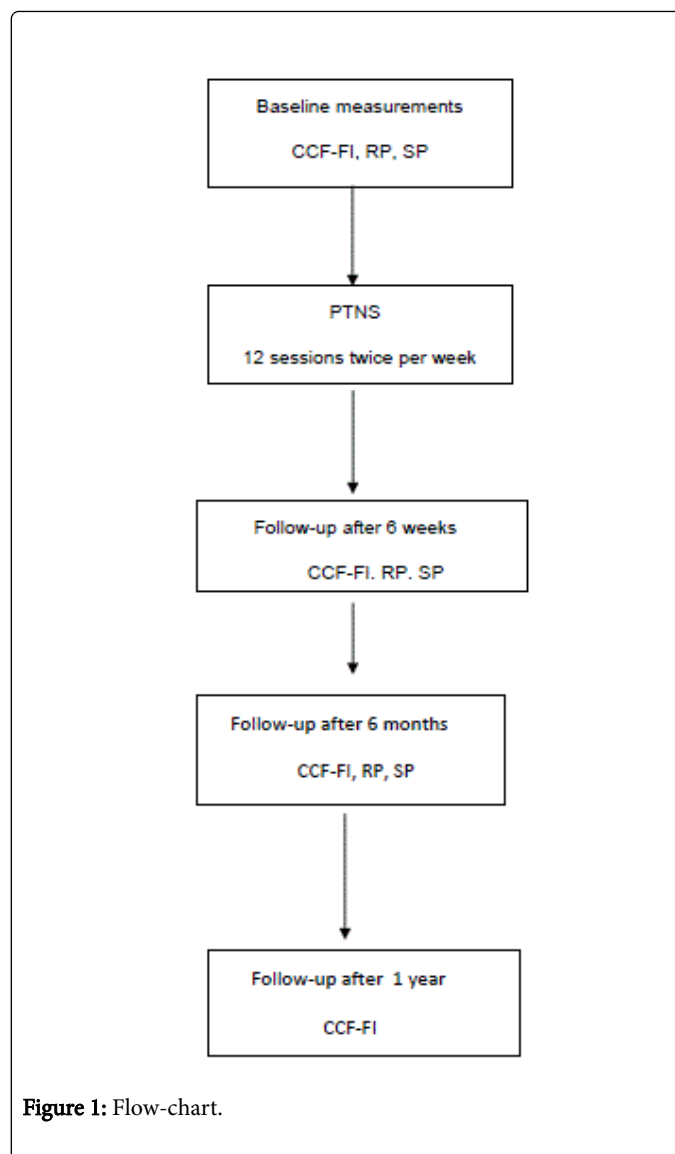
Baseline measurements

CCF-FI, RP, SP

PTNS

12 sessions twice per week

Follow-up after 6 weeks

CCF-FI. RP. SP

Follow-up after 6 months

CCF-FI, RP, SP

Follow-up after 1 year

CCF-FI

**Figure 1:** Flow-chart.